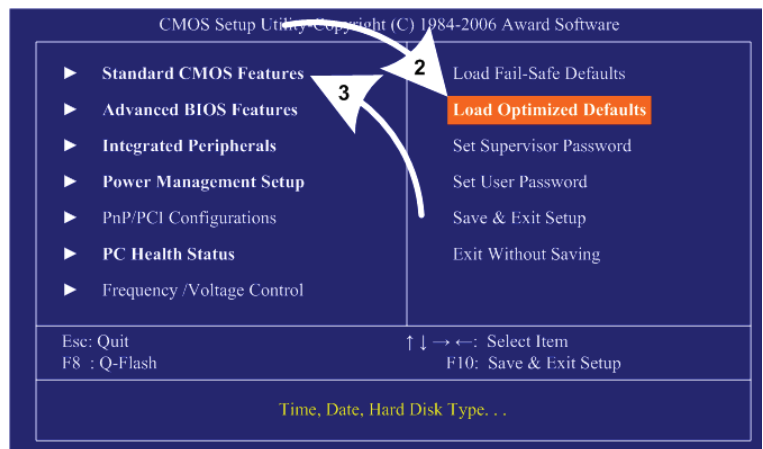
CMOS Setup Utility-Copyright (C) 1984-2006 Award Software

2

3

► Standard CMOS Features
► Advanced BIOS Features
► Integrated Peripherals
► Power Management Setup
► PnP/PCI Configurations
► PC Health Status
► Frequency /Voltage Control

Load Fail-Safe Defaults
Load Optimized Defaults
Set Supervisor Password
Set User Password
Save & Exit Setup
Exit Without Saving

Esc: Quit
F8 : Q-Flash

↑↓→←: Select Item
F10: Save & Exit Setup

Time, Date, Hard Disk Type. . .